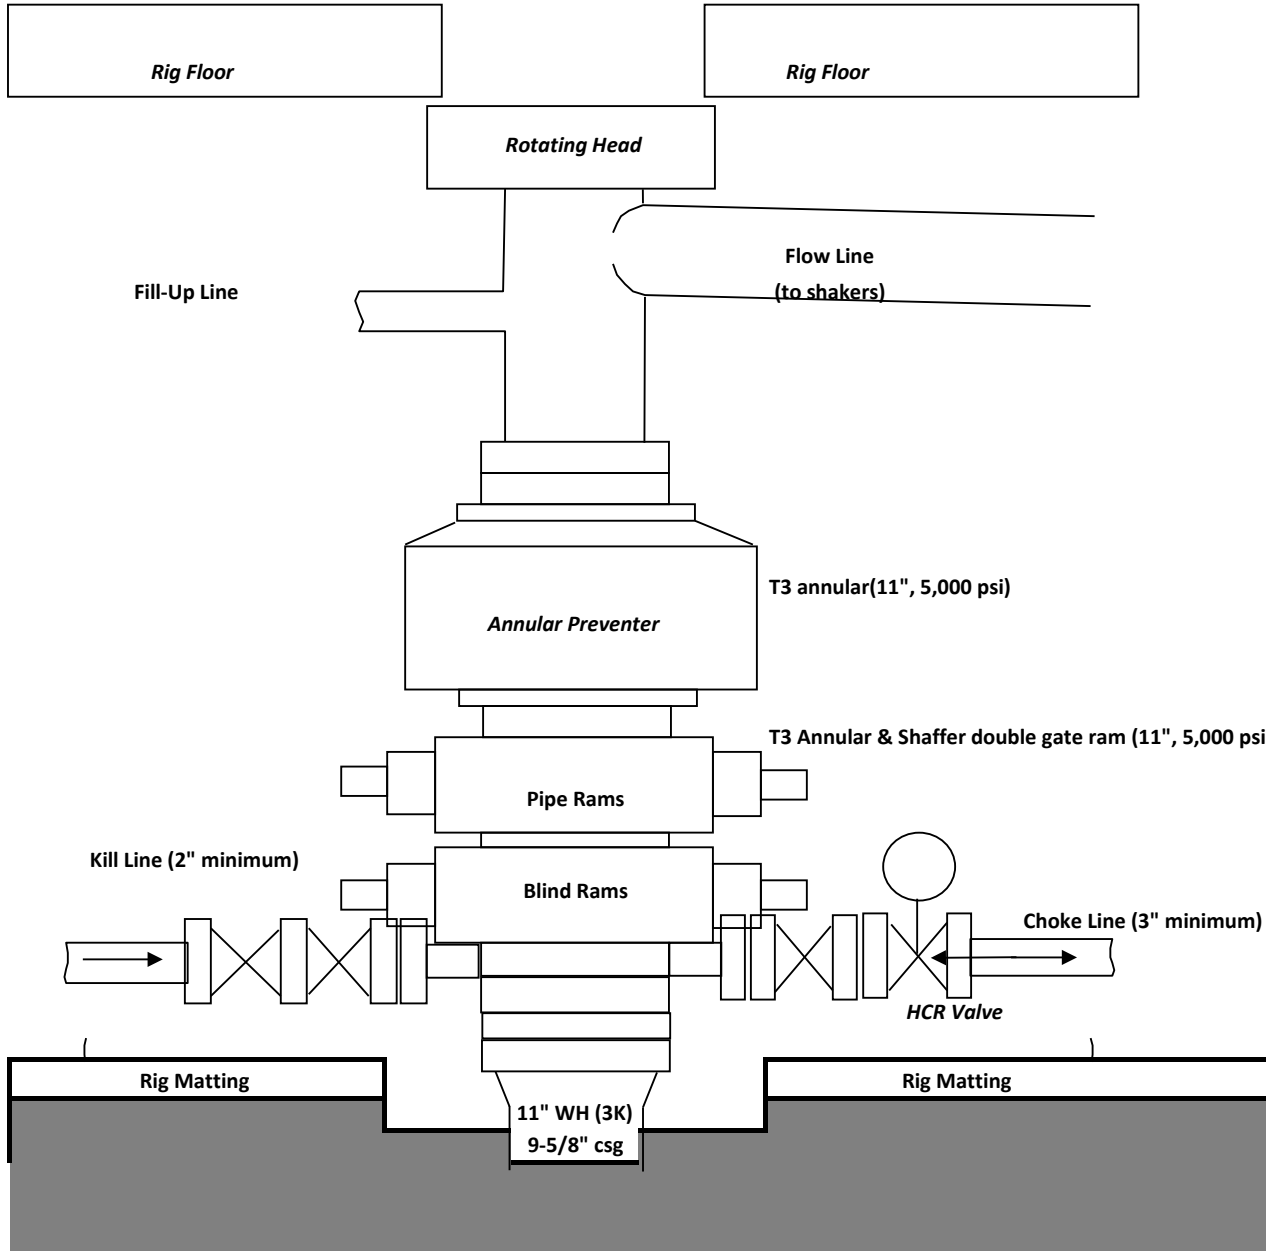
Rig Floor

Rig Floor

Rotating Head

Fill-Up Line

Flow Line
(to shakers)

T3 annular(11", 5,000 psi)

Annular Preventer

T3 Annular & Shaffer double gate ram (11", 5,000 psi

Pipe Rams

Kill Line (2" minimum)

Blind Rams

Choke Line (3" minimum)

HCR Valve

Rig Matting

Rig Matting

11" WH (3K)
9-5/8" csg